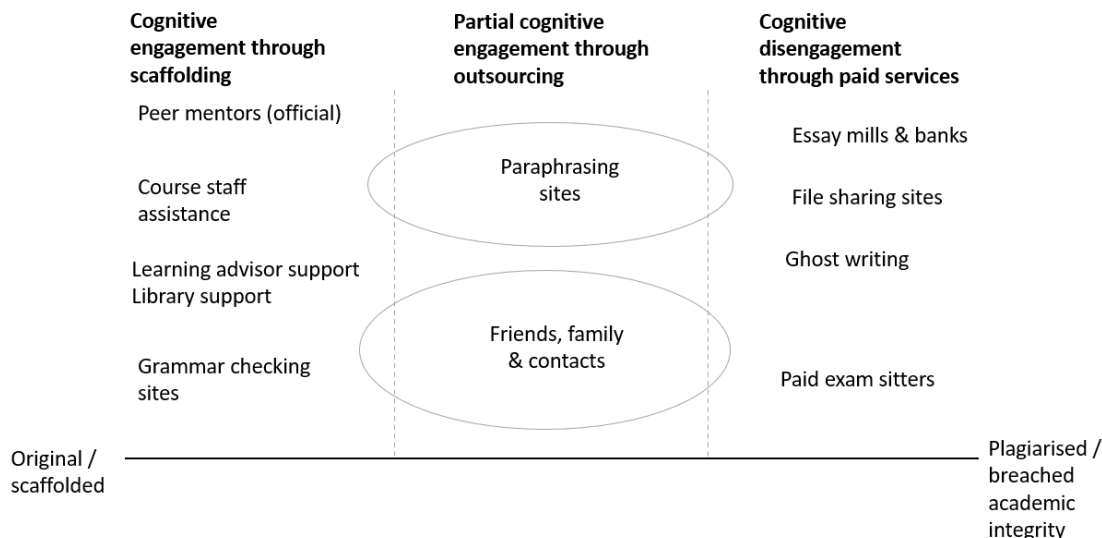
Cognitive engagement through scaffolding

Peer mentors (official)

Course staff assistance

Learning advisor support
Library support

Grammar checking sites

Partial cognitive engagement through outsourcing

Paraphrasing sites

Friends, family & contacts

Cognitive disengagement through paid services

Essay mills & banks

File sharing sites

Ghost writing

Paid exam sitters

Original / scaffolded

Plagiarised / breached academic integrity